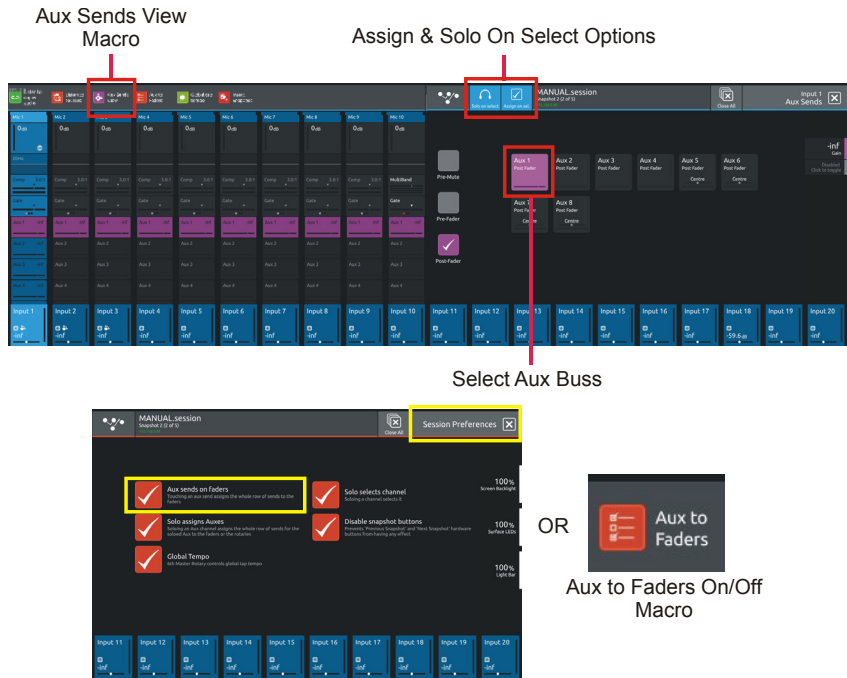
Aux Sends View Macro

Assign & Solo On Select Options

MANUAL.session
Snapshot 2 (2 of 5)

Solo on select
Assign on sel.

Close All

Input 1
Aux Sends

Mic 1 Mic 2 Mic 3 Mic 4 Mic 5 Mic 6 Mic 7 Mic 8 Mic 9 Mic 10

Pre-Mute

Pre-Fader

Post-Fader

Aux 1
Post Fader

Aux 2
Post Fader

Aux 3
Post Fader

Aux 4
Post Fader

Aux 5
Post Fader
Centre

Aux 6
Post Fader
Centre

Aux 7
Post Fader
Centre

Aux 8
Post Fader
Centre

-inf

Input 1 Input 2 Input 3 Input 4 Input 5 Input 6 Input 7 Input 8 Input 9 Input 10 Input 11 Input 12 Input 13 Input 14 Input 15 Input 16 Input 17 Input 18 Input 19 Input 20

-inf
-59.6

Select Aux Buss

MANUAL.session
Snapshot 2 (2 of 5)

Close All

Session Preferences

Aux sends on faders
Touching an aux send assigns the whole row of sends to the faders

Solo selects channel
Soloing a channel selects it

100%
Screen Backlight

Solo assigns Auxes
Soloing an Aux channel assigns the whole row of sends for the soloed Aux to the faders or the rotaries

Disable snapshot buttons
Prevents 'Previous Snapshot' and 'Next Snapshot' hardware buttons from having any effect

100%
Surface LEDs

Global Tempo
4th Master Rotary controls global tap tempo

100%
Light Bar

Input 11 Input 12 Input 13 Input 14 Input 15 Input 16 Input 17 Input 18 Input 19 Input 20

-inf

OR

Aux to Faders

Aux to Faders On/Off Macro